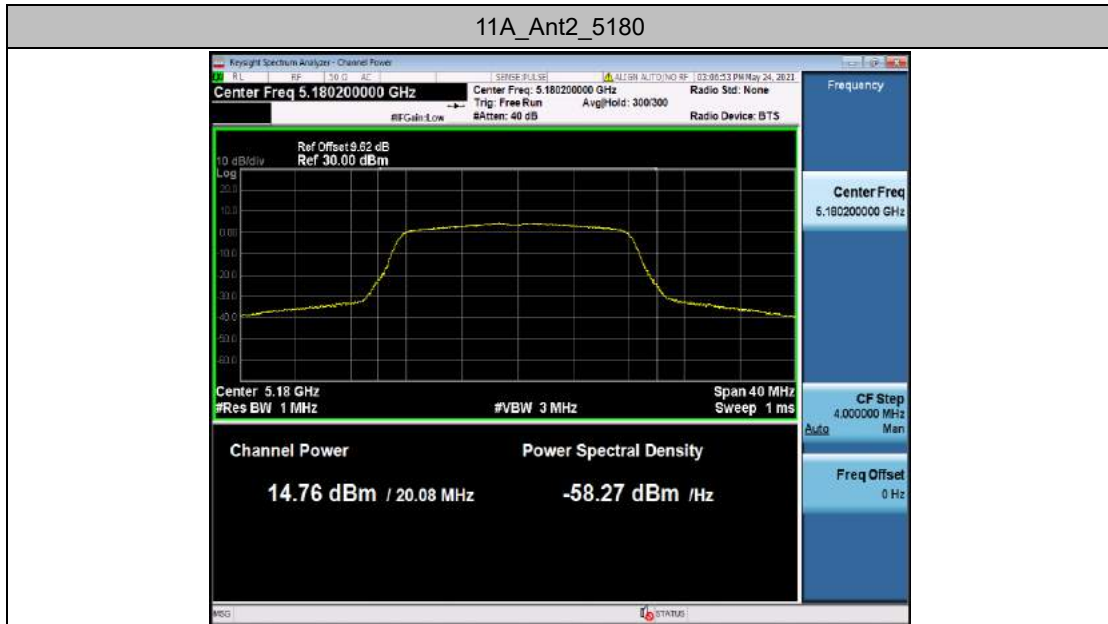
11A_Ant2_5180

Keysight Spectrum Analyzer - Channel Power

RL RF 50 Ω AC SENSE:PULSE ALIGN AUTO|NO RF 03:08:53 PM May 24, 2021

Center Freq 5.180200000 GHz

Center Freq: 5.180200000 GHz
Trig: Free Run
#Atten: 40 dB

Avg|Hold: 300/300

Radio Std: None

Radio Device: BTS

#IFGain:Low

Frequency

Ref Offset 9.62 dB
10 dB/div Ref 30.00 dBm
Log

20.0
10.0
0.00
-10.0
-20.0
-30.0
-40.0
-50.0
-60.0

Center 5.18 GHz
#Res BW 1 MHz

#VBW 3 MHz

Span 40 MHz
Sweep 1 ms

Center Freq
5.180200000 GHz

CF Step
4.000000 MHz
Auto Man

Freq Offset
0 Hz

Channel Power

14.76 dBm / 20.08 MHz

Power Spectral Density

-58.27 dBm /Hz

MSG

STATUS